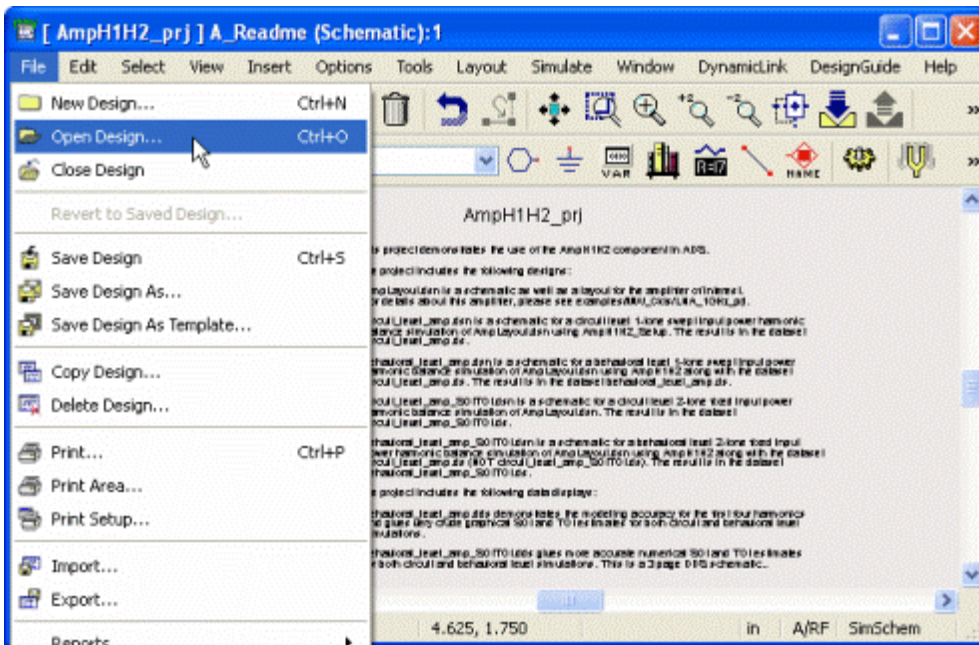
[ AmpH1H2_prj ] A_Readme (Schematic):1

File Edit Select View Insert Options Tools Layout Simulate Window DynamicLink DesignGuide Help

New Design... Ctrl+N
Open Design... Ctrl+O
Close Design
Revert to Saved Design...
Save Design Ctrl+S
Save Design As...
Save Design As Template...
Copy Design...
Delete Design...
Print... Ctrl+P
Print Area...
Print Setup...
Import...
Export...
Reports

VAR
NAME

AmpH1H2_prj

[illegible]

4.625, 1.750 in A/RF SimSchem